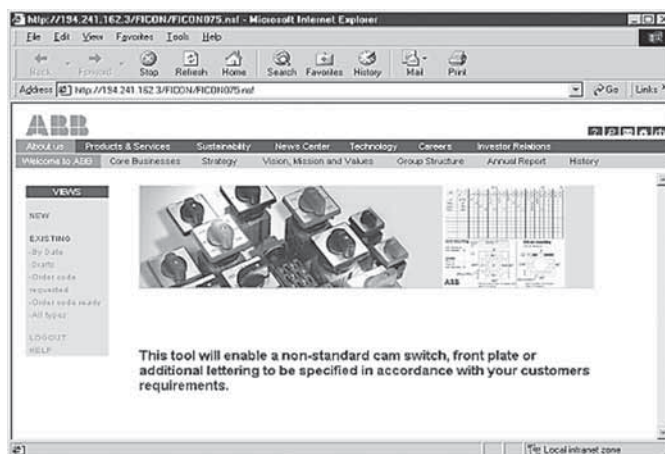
http://194.241.162.3/FICON/FICON075.nsf - Microsoft Internet Explorer

File Edit View Favorites Tools Help

Back Forward Stop Refresh Home Search Favorites History Mail Print

Address http://194.241.162.3/FICON/FICON075.nsf

Go Links

ABB

About us Products & Services Sustainability News Center Technology Careers Investor Relations

Welcome to ABB Core Businesses Strategy Vision, Mission and Values Group Structure Annual Report History

VIEWS

NEW

EXISTING
-By Date
-Drafts
-Order code requested
-Order code ready
-All types

LOGOUT
HELP

ABB

This tool will enable a non-standard cam switch, front plate or additional lettering to be specified in accordance with your customers requirements.

Local intranet zone